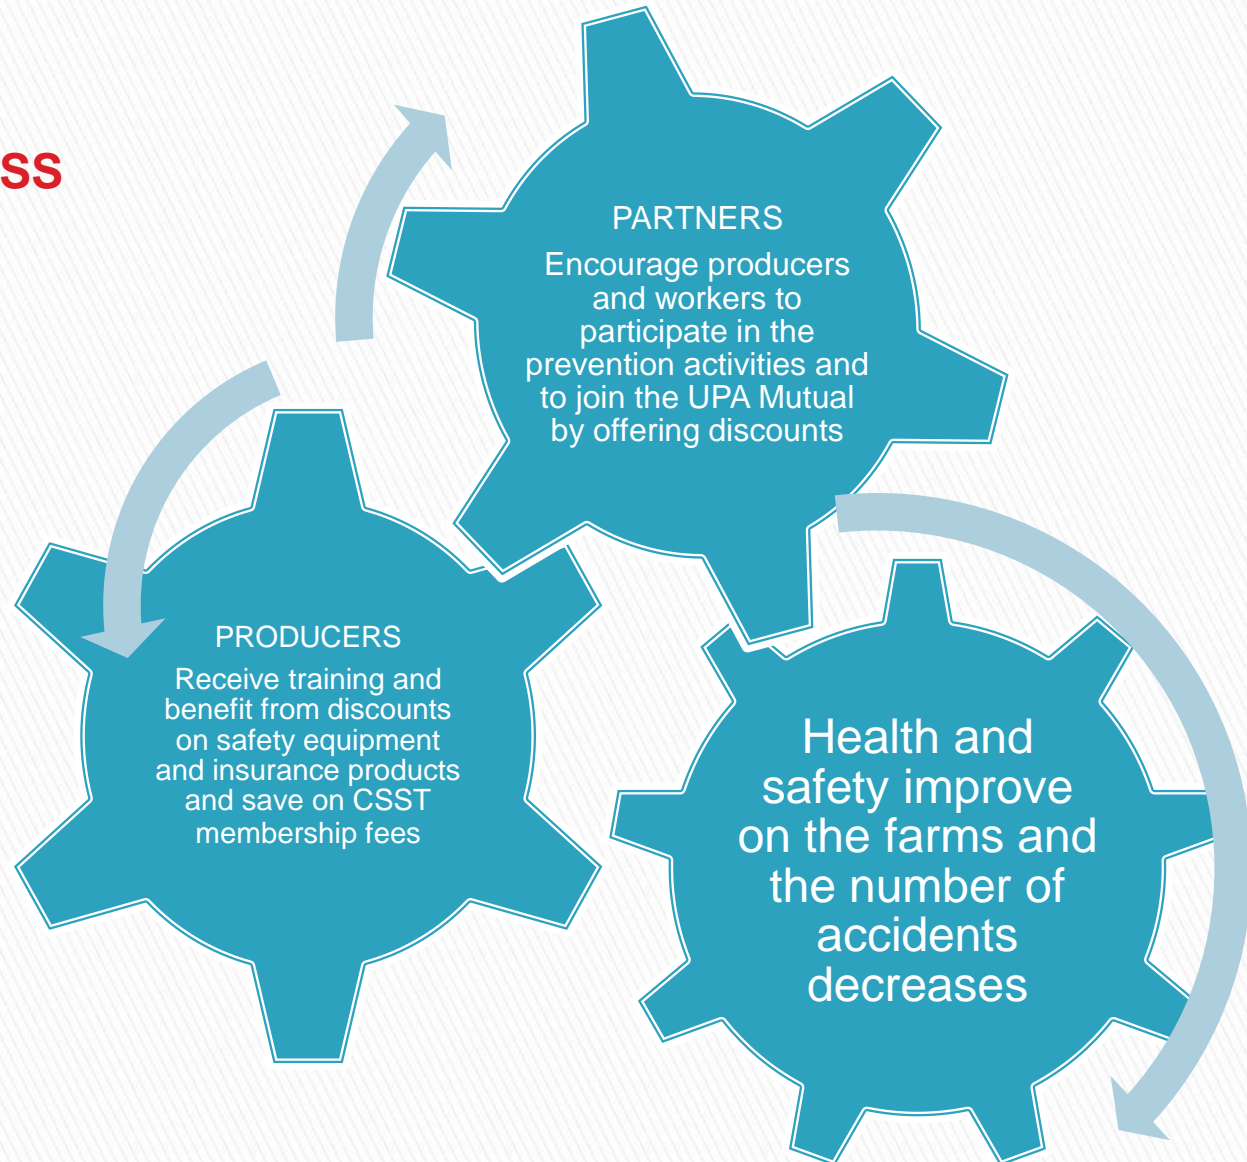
SS

PARTNERS
Encourage producers and workers to participate in the prevention activities and to join the UPA Mutual by offering discounts

PRODUCERS
Receive training and benefit from discounts on safety equipment and insurance products and save on CSST membership fees

Health and safety improve on the farms and the number of accidents decreases